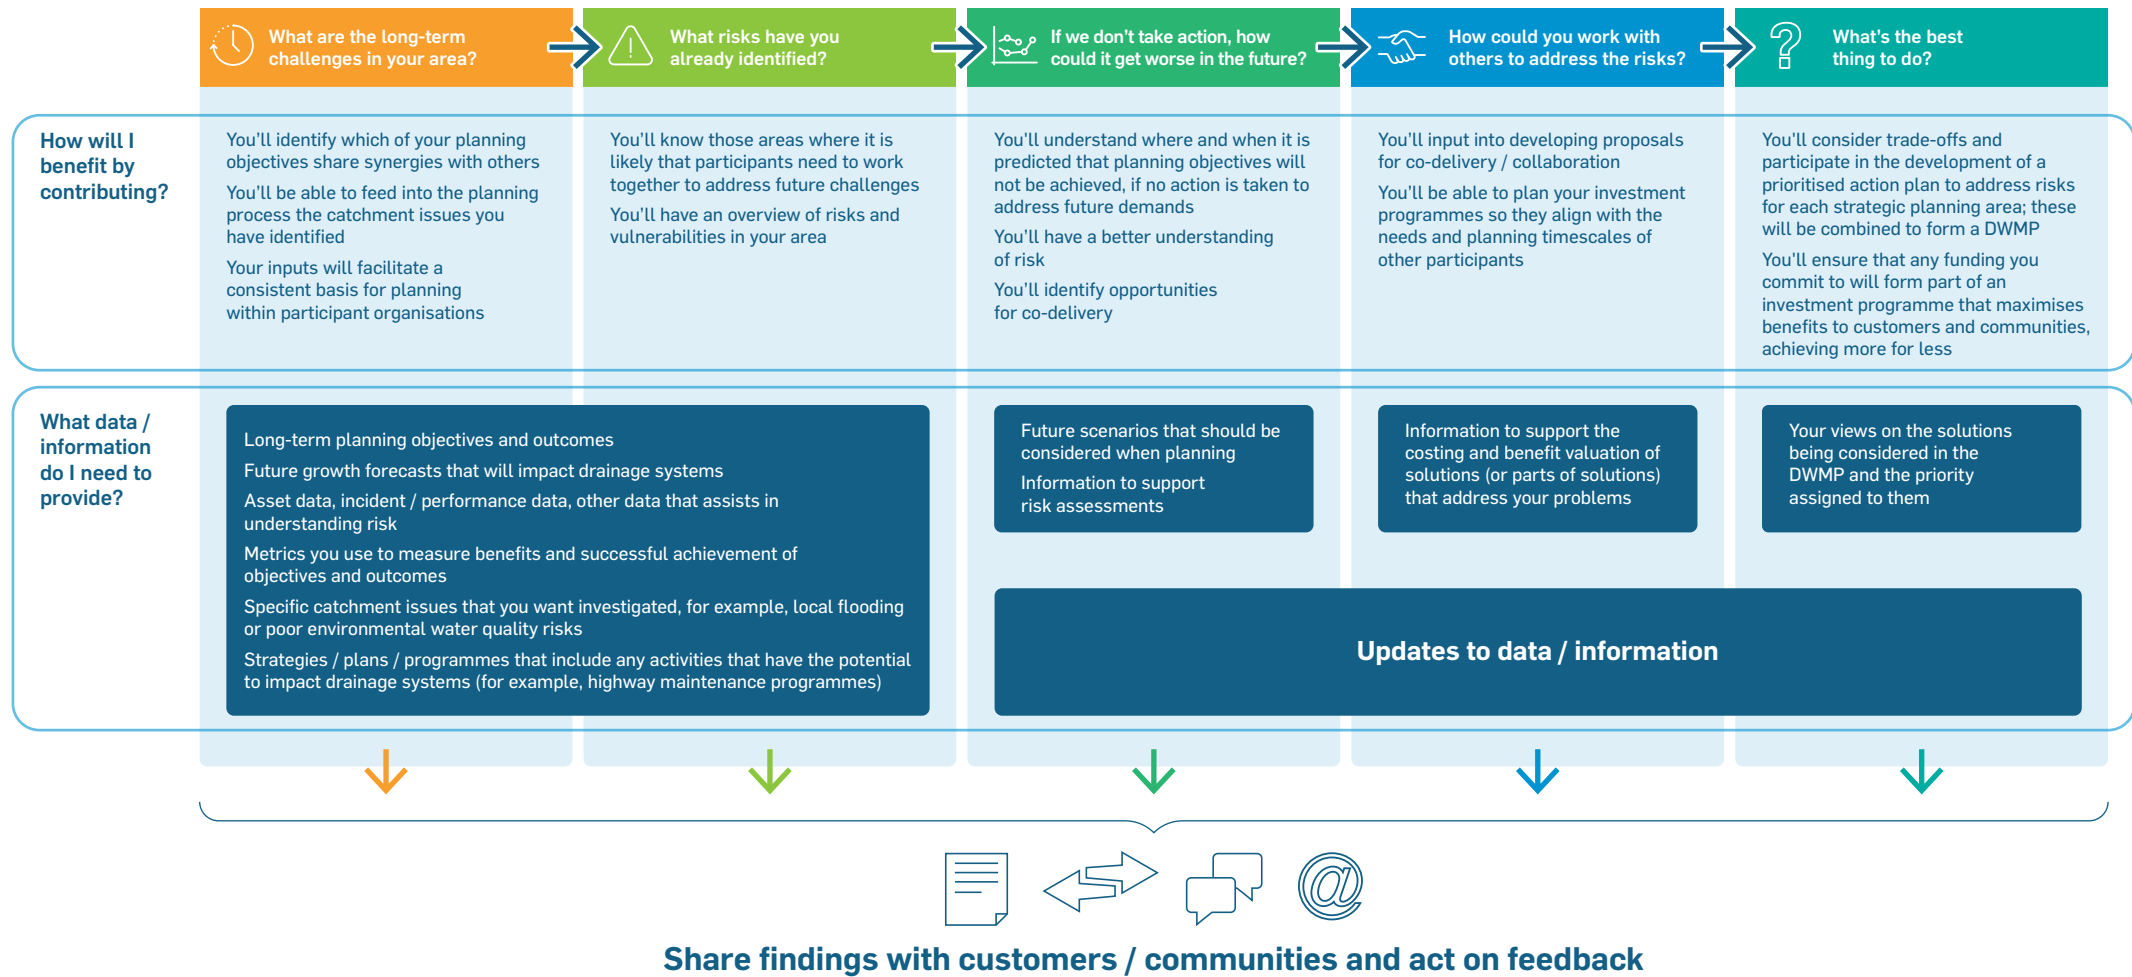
What are the long-term challenges in your area?

What risks have you already identified?

If we don't take action, how could it get worse in the future?

How could you work with others to address the risks?

What's the best thing to do?

How will I benefit by contributing?

You'll identify which of your planning objectives share synergies with others

You'll be able to feed into the planning process the catchment issues you have identified

Your inputs will facilitate a consistent basis for planning within participant organisations

You'll know those areas where it is likely that participants need to work together to address future challenges

You'll have an overview of risks and vulnerabilities in your area

You'll understand where and when it is predicted that planning objectives will not be achieved, if no action is taken to address future demands

You'll have a better understanding of risk

You'll identify opportunities for co-delivery

You'll input into developing proposals for co-delivery / collaboration

You'll be able to plan your investment programmes so they align with the needs and planning timescales of other participants

You'll consider trade-offs and participate in the development of a prioritised action plan to address risks for each strategic planning area; these will be combined to form a DWMP

You'll ensure that any funding you commit to will form part of an investment programme that maximises benefits to customers and communities, achieving more for less

What data / information do I need to provide?

Long-term planning objectives and outcomes

Future growth forecasts that will impact drainage systems

Asset data, incident / performance data, other data that assists in understanding risk

Metrics you use to measure benefits and successful achievement of objectives and outcomes

Specific catchment issues that you want investigated, for example, local flooding or poor environmental water quality risks

Strategies / plans / programmes that include any activities that have the potential to impact drainage systems (for example, highway maintenance programmes)

Future scenarios that should be considered when planning

Information to support risk assessments

Information to support the costing and benefit valuation of solutions (or parts of solutions) that address your problems

Your views on the solutions being considered in the DWMP and the priority assigned to them

Updates to data / information

Share findings with customers / communities and act on feedback